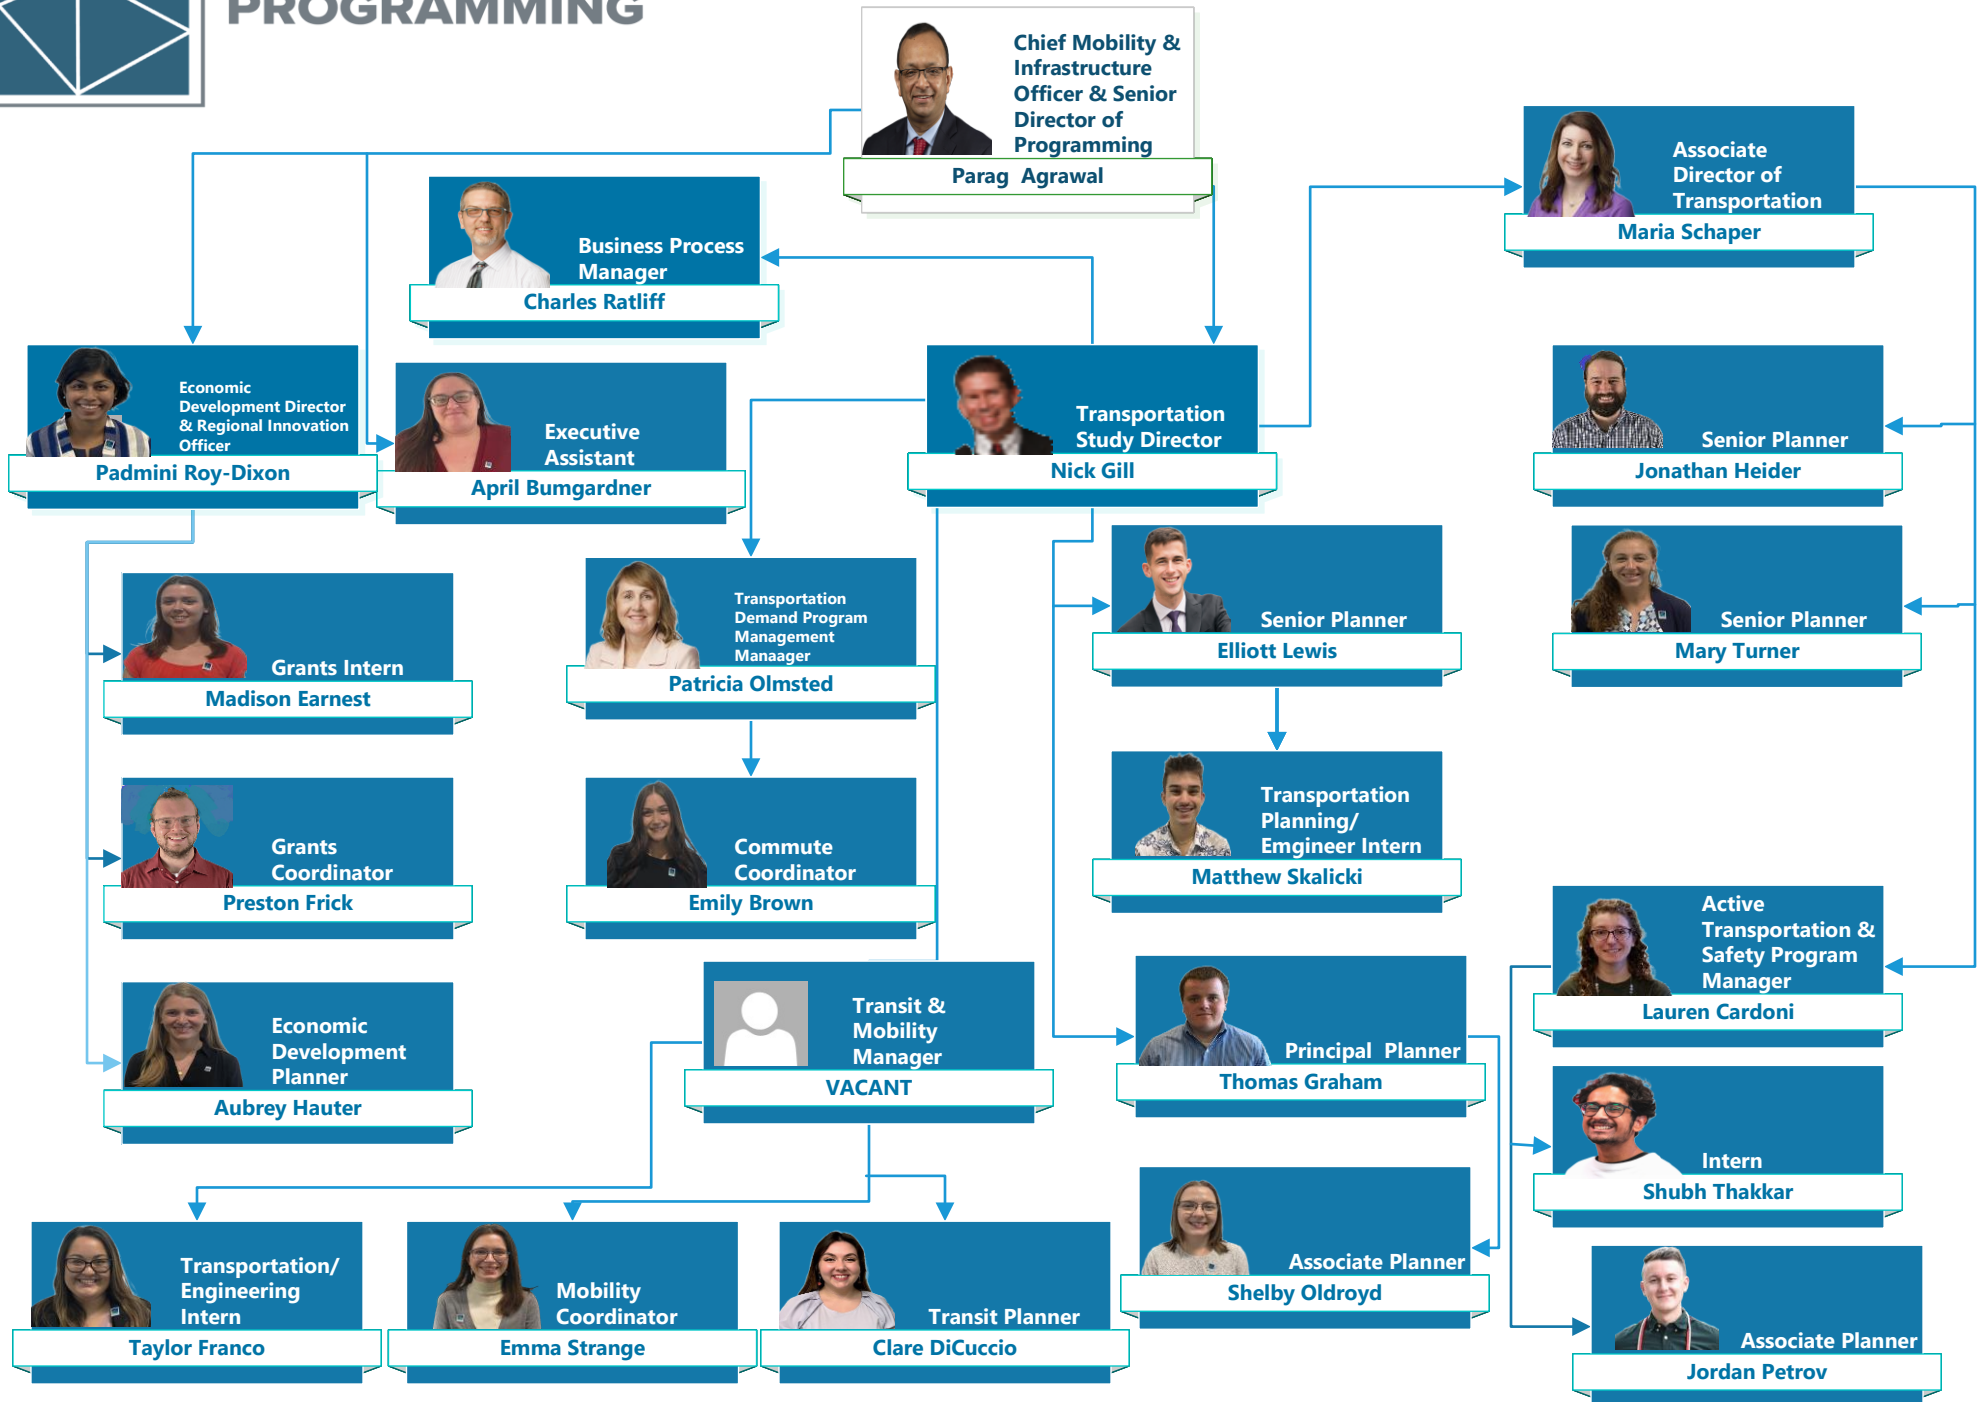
PROGRAMMING

Chief Mobility & Infrastructure Officer & Senior Director of Programming
Parag Agrawal

Associate Director of Transportation
Maria Schaper

Business Process Manager
Charles Ratliff

Economic Development Director & Regional Innovation Officer
Padmini Roy-Dixon

Executive Assistant
April Bumgardner

Transportation Study Director
Nick Gill

Senior Planner
Jonathan Heider

Senior Planner
Elliott Lewis

Senior Planner
Mary Turner

Grants Intern
Madison Earnest

Transportation Demand Program Management Manaager
Patricia Olmsted

Transportation Planning/ Emgineer Intern
Matthew Skalicki

Grants Coordinator
Preston Frick

Commute Coordinator
Emily Brown

Active Transportation & Safety Program Manager
Lauren Cardoni

Economic Development Planner
Aubrey Hauter

Transit & Mobility Manager
VACANT

Principal Planner
Thomas Graham

Intern
Shubh Thakkar

Associate Planner
Shelby Oldroyd

Transportation/ Engineering Intern
Taylor Franco

Mobility Coordinator
Emma Strange

Transit Planner
Clare DiCuccio

Associate Planner
Jordan Petrov